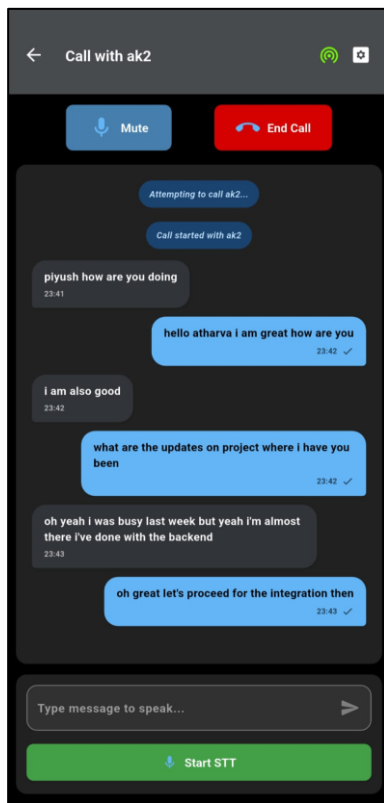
Call with ak2

Mute

End Call

Attempting to call ak2...

Call started with ak2

piyush how are you doing
23:41

hello atharva i am great how are you
23:42

i am also good
23:42

what are the updates on project where i have you been
23:42

oh yeah i was busy last week but yeah i'm almost there i've done with the backend
23:43

oh great let's proceed for the integration then
23:43

Type message to speak...

Start STT